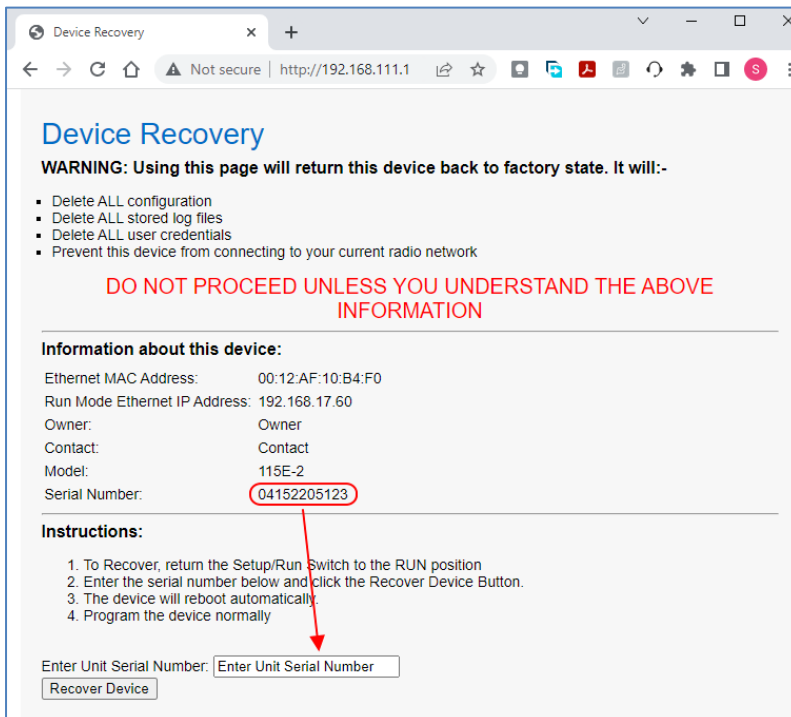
Device Recovery ×  +

Not secure | http://192.168.111.1

S

Device Recovery

WARNING: Using this page will return this device back to factory state. It will:-

- Delete ALL configuration
- Delete ALL stored log files
- Delete ALL user credentials
- Prevent this device from connecting to your current radio network

DO NOT PROCEED UNLESS YOU UNDERSTAND THE ABOVE INFORMATION

Information about this device:

| | |
|---|---|
| Ethernet MAC Address: | 00:12:AF:10:B4:F0 |
| Run Mode Ethernet IP Address: | 192.168.17.60 |
| Owner: | Owner |
| Contact: | Contact |
| Model: | 115E-2 |
| Serial Number: | 04152205123 |

Instructions:

1. To Recover, return the Setup/Run Switch to the RUN position
2. Enter the serial number below and click the Recover Device Button.
3. The device will reboot automatically.
4. Program the device normally

Enter Unit Serial Number: Enter Unit Serial Number

Recover Device